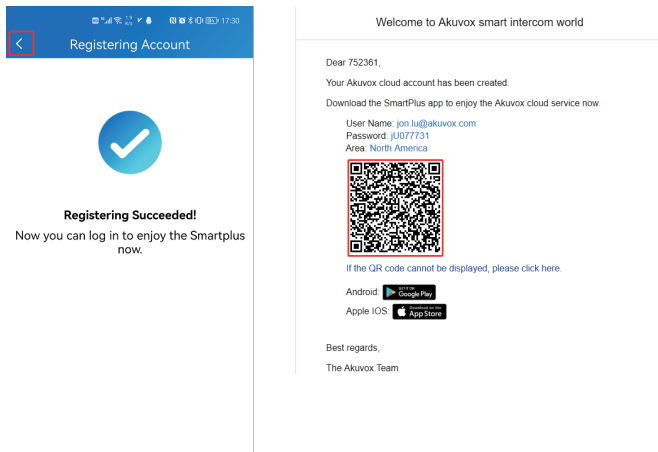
17:30

Registering Account

Registering Succeeded!
Now you can log in to enjoy the Smartplus now.

Welcome to Akuvox smart intercom world

Dear 752361,

Your Akuvox cloud account has been created.

Download the SmartPlus app to enjoy the Akuvox cloud service now.

User Name: jon.lu@akuvox.com
Password: jU077731
Area: North America

If the QR code cannot be displayed, please click here.

Android: GET IT ON Google Play
Apple IOS: Download on the App Store

Best regards,

The Akuvox Team